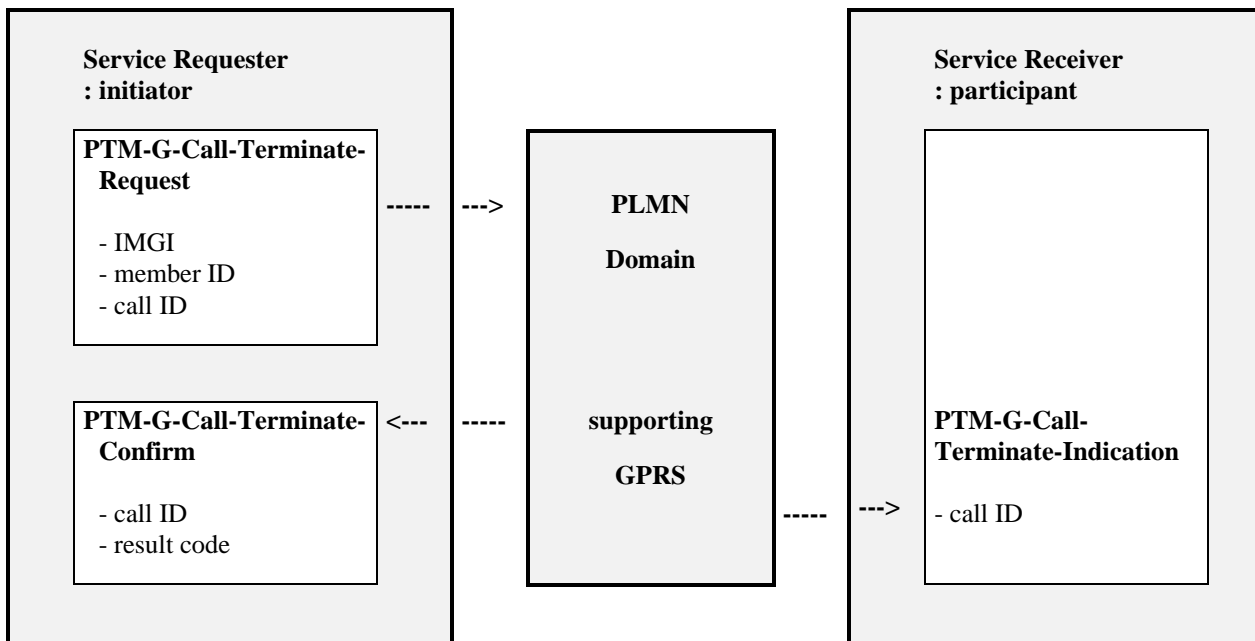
Service Requester
: initiator

PTM-G-Call-Terminate-Request

- IMGI
- member ID
- call ID

----- --->

PLMN

Domain

PTM-G-Call-Terminate-Confirm

- call ID
- result code

<--- -----

supporting

GPRS

----- --->

Service Receiver
: participant

PTM-G-Call-Terminate-Indication

- call ID